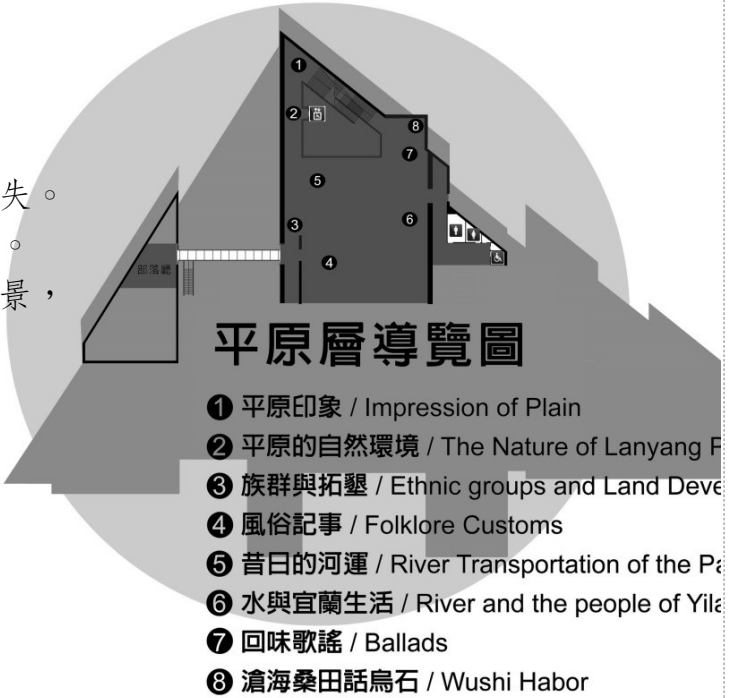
失。
。
景，

1
2
8
7
5
3
6
4
部落館

平原層導覽圖

❶ 平原印象 / Impression of Plain
❷ 平原的自然環境 / The Nature of Lanyang P
❸ 族群與拓墾 / Ethnic groups and Land Deve
❹ 風俗記事 / Folklore Customs
❺ 昔日的河運 / River Transportation of the Pa
❻ 水與宜蘭生活 / River and the people of Yila
❼ 回味歌謠 / Ballads
❽ 滄海桑田話烏石 / Wushi Habor